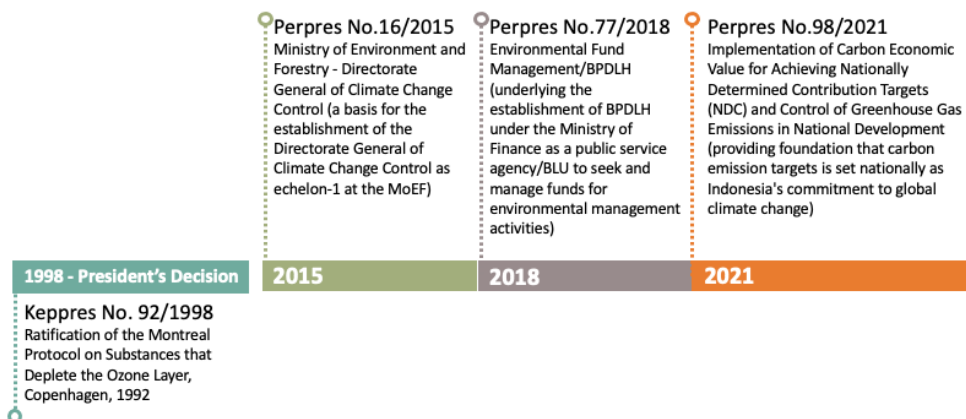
Perpres No.16/2015
Ministry of Environment and Forestry - Directorate General of Climate Change Control (a basis for the establishment of the Directorate General of Climate Change Control as echelon-1 at the MoEF)

Perpres No.77/2018
Environmental Fund Management/BPDLH (underlying the establishment of BPDLH under the Ministry of Finance as a public service agency/BLU to seek and manage funds for environmental management activities)

Perpres No.98/2021
Implementation of Carbon Economic Value for Achieving Nationally Determined Contribution Targets (NDC) and Control of Greenhouse Gas Emissions in National Development (providing foundation that carbon emission targets is set nationally as Indonesia's commitment to global climate change)

1998 - President's Decision

2015

2018

2021

Keppres No. 92/1998
Ratification of the Montreal Protocol on Substances that Deplete the Ozone Layer, Copenhagen, 1992